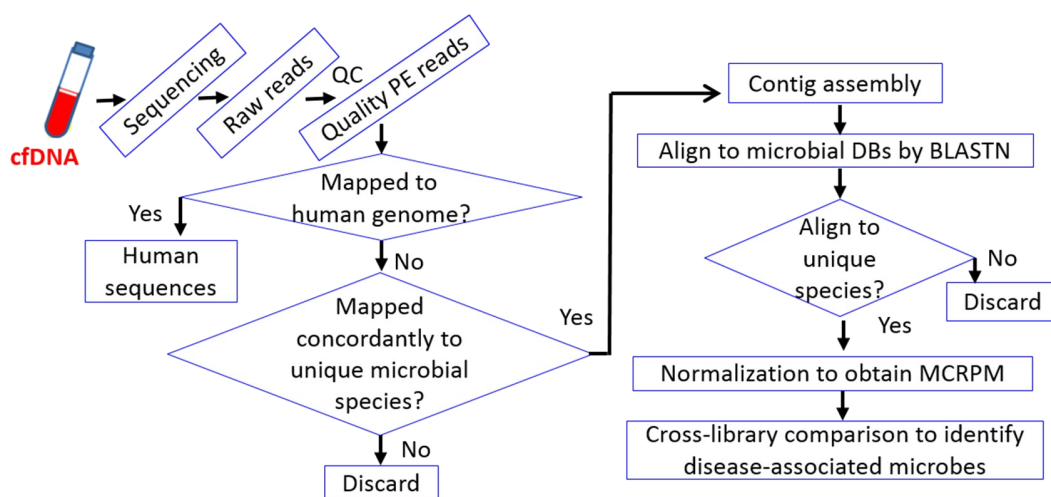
cfDNA

Sequencing

Raw reads

QC

Quality PE reads

Mapped to human genome?

Yes

Human sequences

No

Mapped concordantly to unique microbial species?

No

Discard

Yes

Contig assembly

Align to microbial DBs by BLASTN

Align to unique species?

No

Discard

Yes

Normalization to obtain MCRPM

Cross-library comparison to identify disease-associated microbes